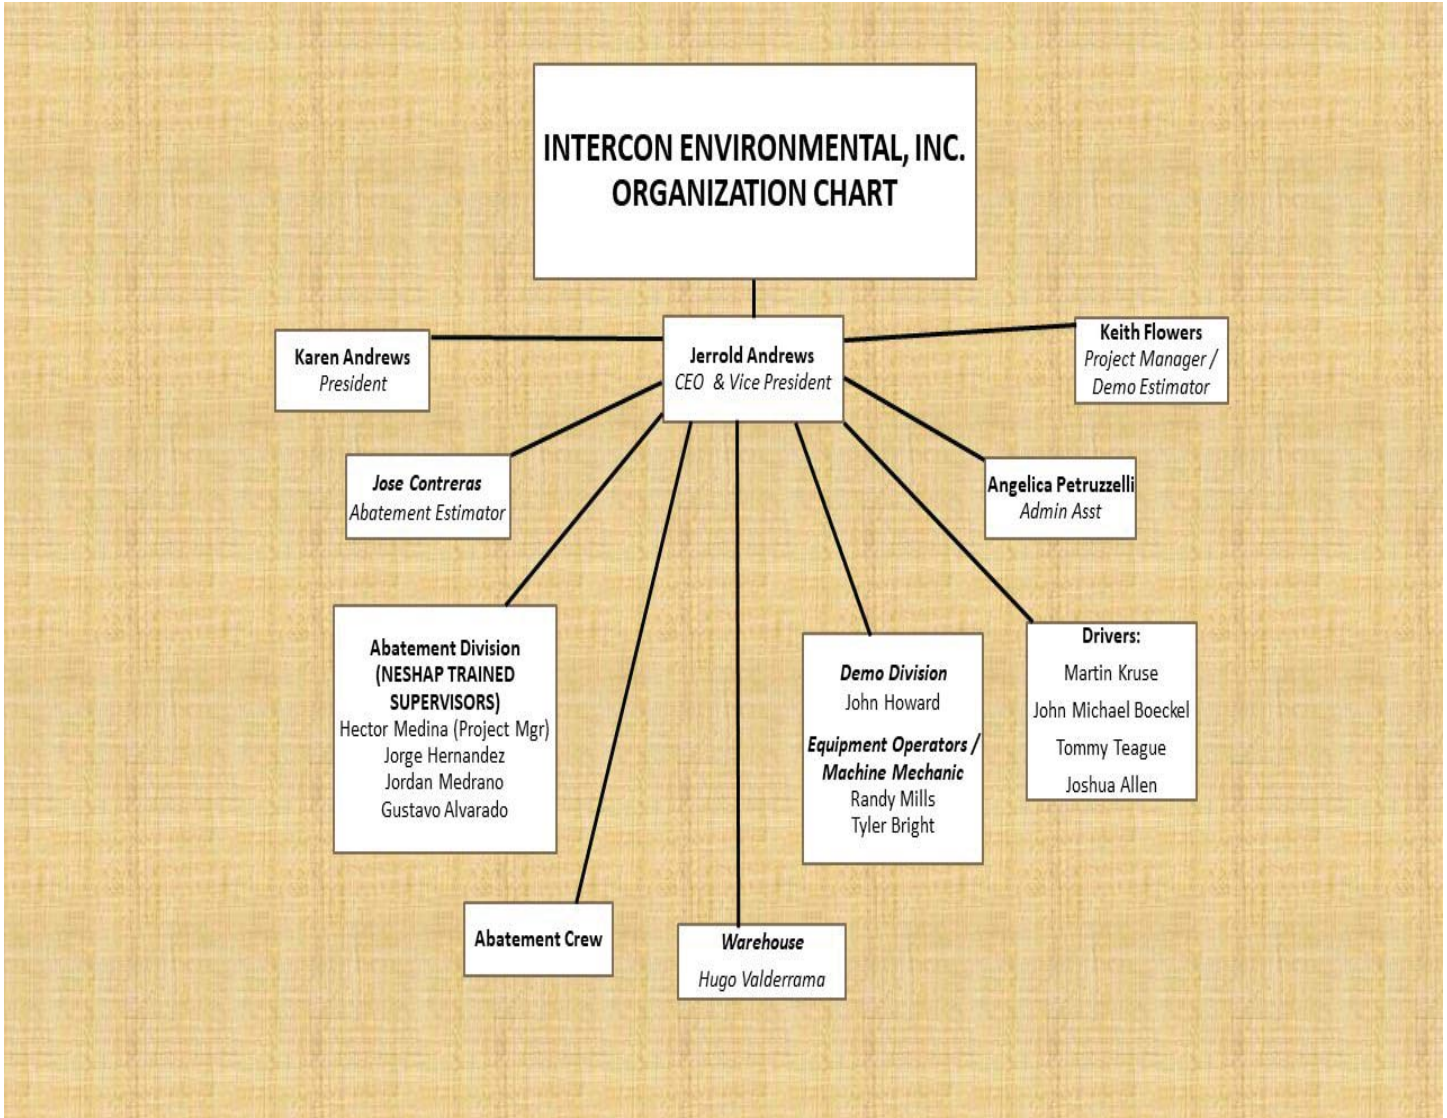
INTERCON ENVIRONMENTAL, INC.
ORGANIZATION CHART

Karen Andrews
President

Jerrold Andrews
CEO & Vice President

Keith Flowers
Project Manager / Demo Estimator

Jose Contreras
Abatement Estimator

Angelica Petruzzelli
Admin Asst

Abatement Division
(NESHAP TRAINED SUPERVISORS)
Hector Medina (Project Mgr)
Jorge Hernandez
Jordan Medrano
Gustavo Alvarado

Demo Division
John Howard
Equipment Operators / Machine Mechanic
Randy Mills
Tyler Bright

Drivers:
Martin Kruse
John Michael Boeckel
Tommy Teague
Joshua Allen

Abatement Crew

Warehouse
Hugo Valderrama